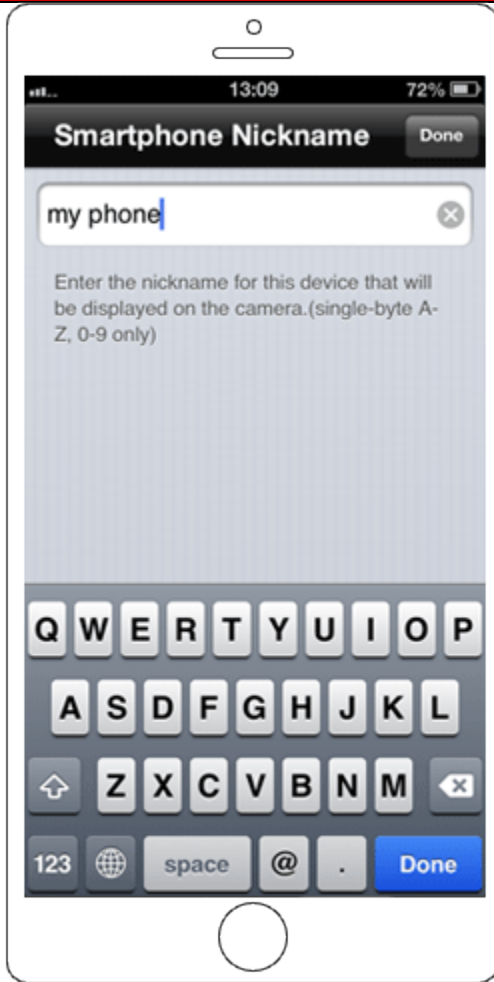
13:09 72%

Smartphone Nickname Done

my phone

Enter the nickname for this device that will be displayed on the camera.(single-byte A-Z, 0-9 only)

Q W E R T Y U I O P
A S D F G H J K L
Z X C V B N M
123 space @ . Done